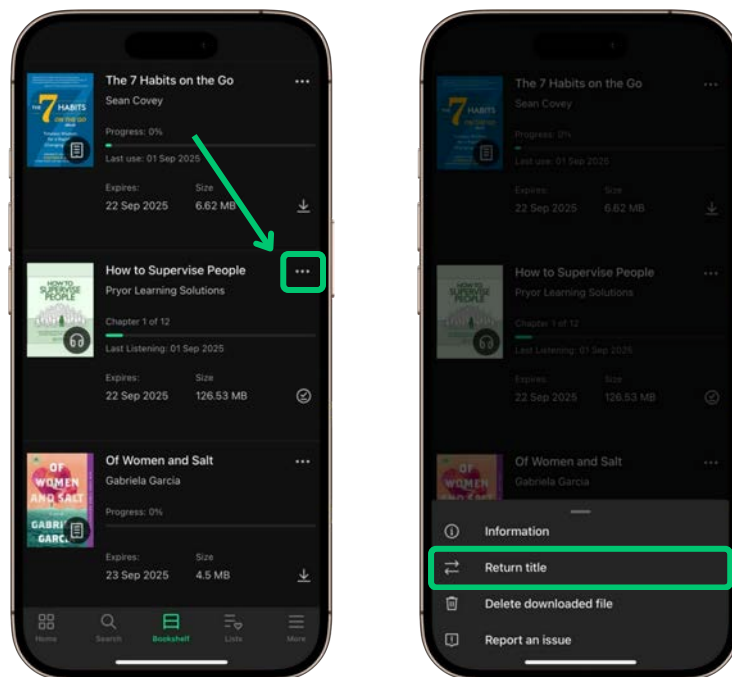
The 7 Habits on the Go
Sean Covey
Progress: 0%
Last use: 01 Sep 2025
Expires: 22 Sep 2025
Size 6.62 MB

How to Supervise People
Pryor Learning Solutions
Chapter 1 of 12
Last Listening: 01 Sep 2025
Expires: 22 Sep 2025
Size 126.53 MB

Of Women and Salt
Gabriela Garcia
Progress: 0%
Expires: 23 Sep 2025
Size 4.5 MB

Home Search Bookshelf Lists More

The 7 Habits on the Go
Sean Covey
Progress: 0%
Last use: 01 Sep 2025
Expires: 22 Sep 2025
Size 6.62 MB

How to Supervise People
Pryor Learning Solutions
Chapter 1 of 12
Last Listening: 01 Sep 2025
Expires: 22 Sep 2025
Size 126.53 MB

Of Women and Salt
Gabriela Garcia

Information
Return title
Delete downloaded file
Report an issue